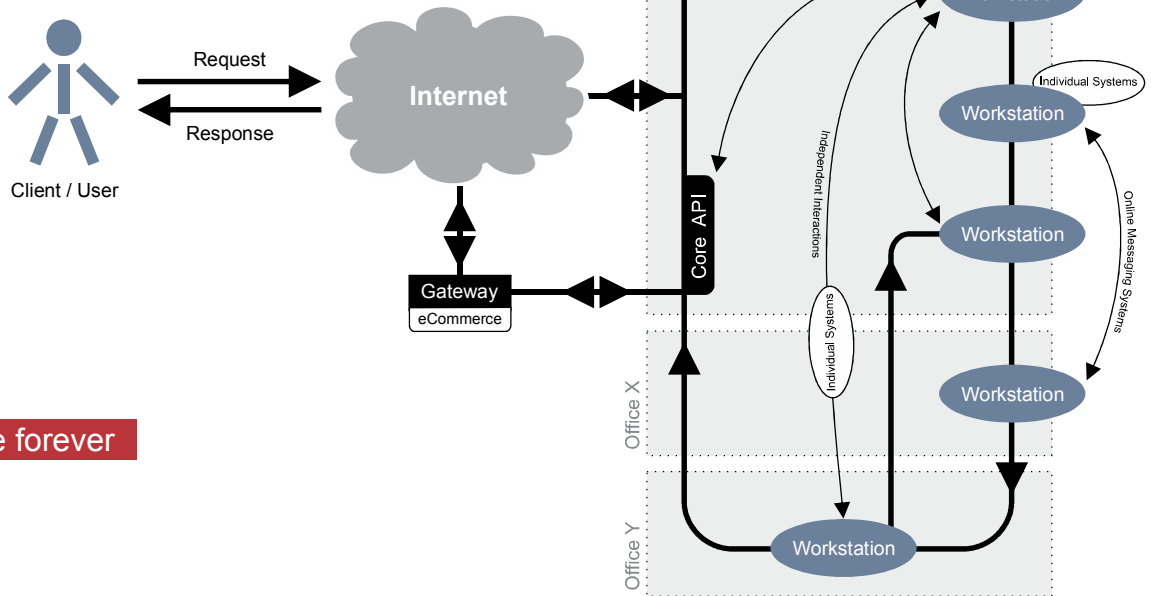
Request

Response

Client / User

Internet

Gateway
eCommerce

Core API

Independent Interactions

Individual Systems

Individual Systems

Workstation

Workstation

Online Messaging Systems

Workstation

Office X

Office Y

Workstation

e forever